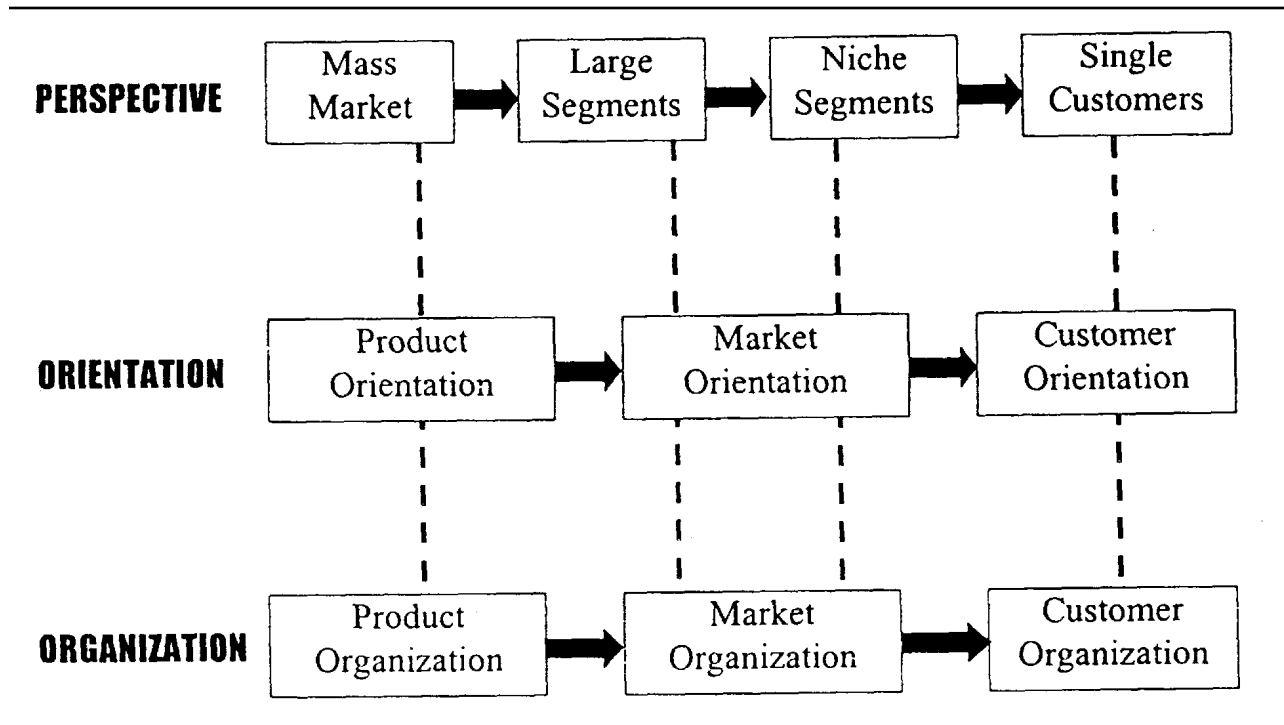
PERSPECTIVE

Mass Market

Large Segments

Niche Segments

Single Customers

ORIENTATION

Product Orientation

Market Orientation

Customer Orientation

ORGANIZATION

Product Organization

Market Organization

Customer Organization